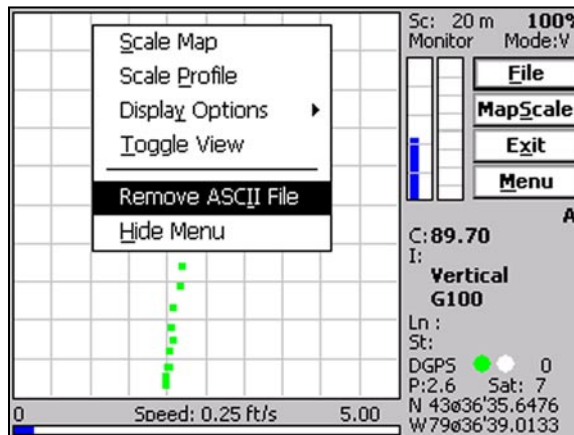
Scale Map
Scale Profile
Display Options
Toggle View
Remove ASCII File
Hide Menu

Sc: 20 m 100%
Monitor Mode:V
File
MapScale
Exit
Menu
A
C: 89.70
I:
Vertical
G100
Ln :
St:
DGPS 0
P:2.6 Sat: 7
N 43ø36'35.6476
W79ø36'39.0133

0 Speed: 0.25 ft/s 5.00